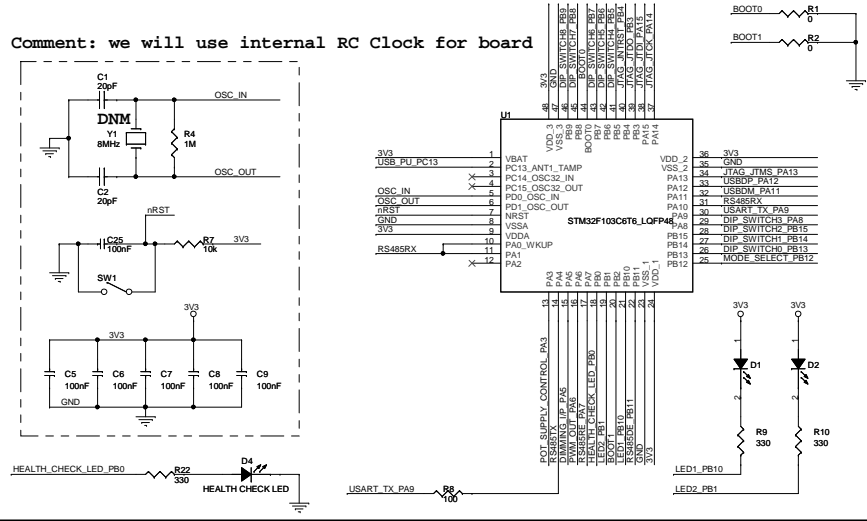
Comment: we will use internal RC Clock for board

BOOT0 R1 0
BOOT1 R2 0

C1 20pF
DNM
Y1 8MHz
R4 1M
OSC_IN
OSC_OUT
C2 20pF

nRST
C25 100nF
R7 10k
3V3
SW1

3V3
3V3
C5 100nF
C6 100nF
C7 100nF
C8 100nF
C9 100nF
GND

3V3
GND
DIP_SWITCH8_PB9
DIP_SWITCH7_PB8
BOOT0
DIP_SWITCH6_PB7
DIP_SWITCH5_PB6
DIP_SWITCH4_PB5
JTAG_JNTRST_PB4
JTAG_JTDO_PB3
JTAG_JTDI_PA15
JTAG_JTCK_PA14

U1
48 VDD_3
47 VSS_3
46 PB9
45 PB8
44 BOOT0
43 PB7
42 PB6
41 PB5
40 PB4
39 PB3
38 PA15
37 PA14

3V3 1 VBAT
USB_PU_PC13 2 PC13_ANTI1_TAMP
3 PC14_OSC32_IN
4 PC15_OSC32_OUT
OSC_IN 5 PD0_OSC_IN
OSC_OUT 6 PD1_OSC_OUT
nRST 7 NRST
GND 8 VSSA
3V3 9 VDDA
RS485RX 10 PA0_WKUP
11 PA1
12 PA2

STM32F103C6T6_LQFP48

VDD_2 36 3V3
VSS_2 35 GND
PA13 34 JTAG_JTMS_PA13
PA12 33 USBDP_PA12
PA11 32 USBDM_PA11
PA10 31 RS485RX
PA9 30 USART_TX_PA9
PA8 29 DIP_SWITCH3_PA8
PB15 28 DIP_SWITCH2_PB15
PB14 27 DIP_SWITCH1_PB14
PB13 26 DIP_SWITCH0_PB13
PB12 25 MODE_SELECT_PB12

PA3 13
PA4 14
PA5 15
PA6 16
PA7 17
PB0 18
PB1 19
PB2 20
PB10 21
PB11 22
VSS_1 23
VDD_1 24

POT_SUPPLY_CONTROL_PA3
RS485TX
DIMMING_IP_PA5
PWM_OUT_PA6
RS485RE_PA7
HEALTH_CHECK_LED_PB0
LED2_PB1
BOOT1
LED1_PB10
RS485DE_PB11
GND
3V3

3V3 D1
3V3 D2
R9 330
R10 330
LED1_PB10
LED2_PB1

HEALTH_CHECK_LED_PB0
R22 330
D4
HEALTH CHECK LED

USART_TX_PA9
R8 100